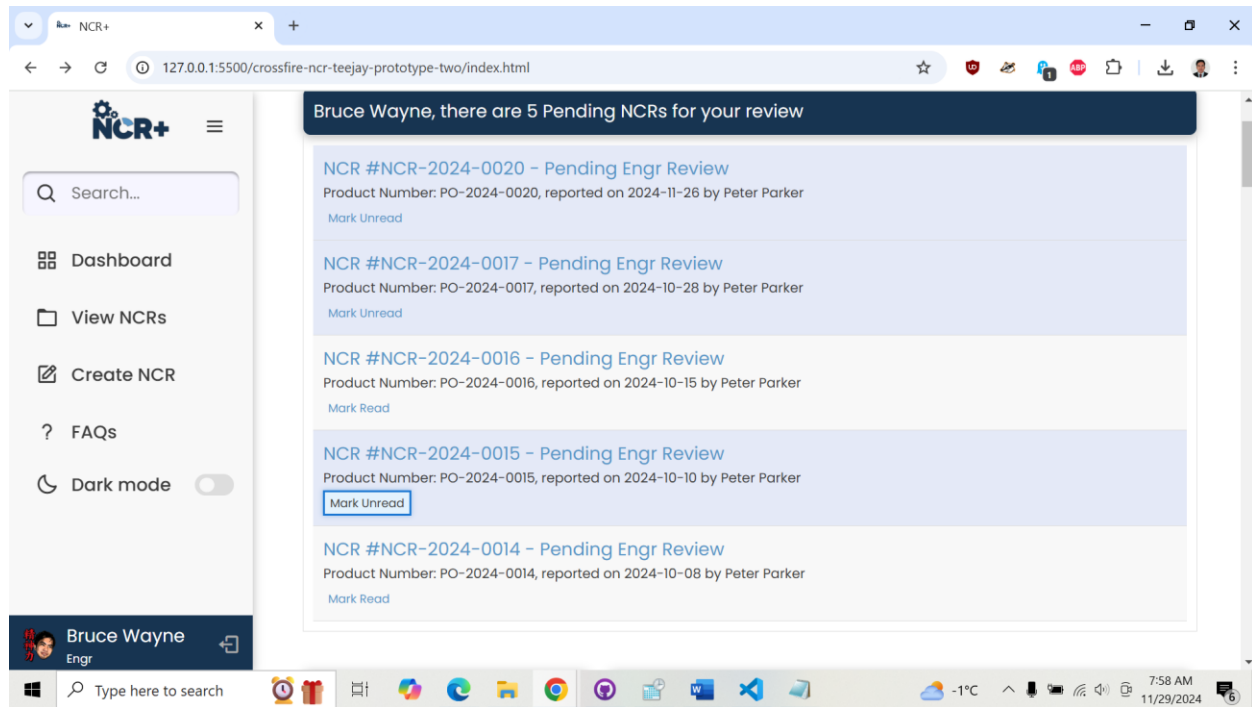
NCR+

127.0.0.1:5500/crossfire-ncr-teejay-prototype-two/index.html

NCR+

Search...

Dashboard

View NCRs

Create NCR

? FAQs

Dark mode

Bruce Wayne
Engr

Bruce Wayne, there are 5 Pending NCRs for your review

NCR #NCR-2024-0020 - Pending Engr Review
Product Number: PO-2024-0020, reported on 2024-11-26 by Peter Parker
Mark Unread

NCR #NCR-2024-0017 - Pending Engr Review
Product Number: PO-2024-0017, reported on 2024-10-28 by Peter Parker
Mark Unread

NCR #NCR-2024-0016 - Pending Engr Review
Product Number: PO-2024-0016, reported on 2024-10-15 by Peter Parker
Mark Read

NCR #NCR-2024-0015 - Pending Engr Review
Product Number: PO-2024-0015, reported on 2024-10-10 by Peter Parker
Mark Unread

NCR #NCR-2024-0014 - Pending Engr Review
Product Number: PO-2024-0014, reported on 2024-10-08 by Peter Parker
Mark Read

Type here to search

-1°C

7:58 AM
11/29/2024

6